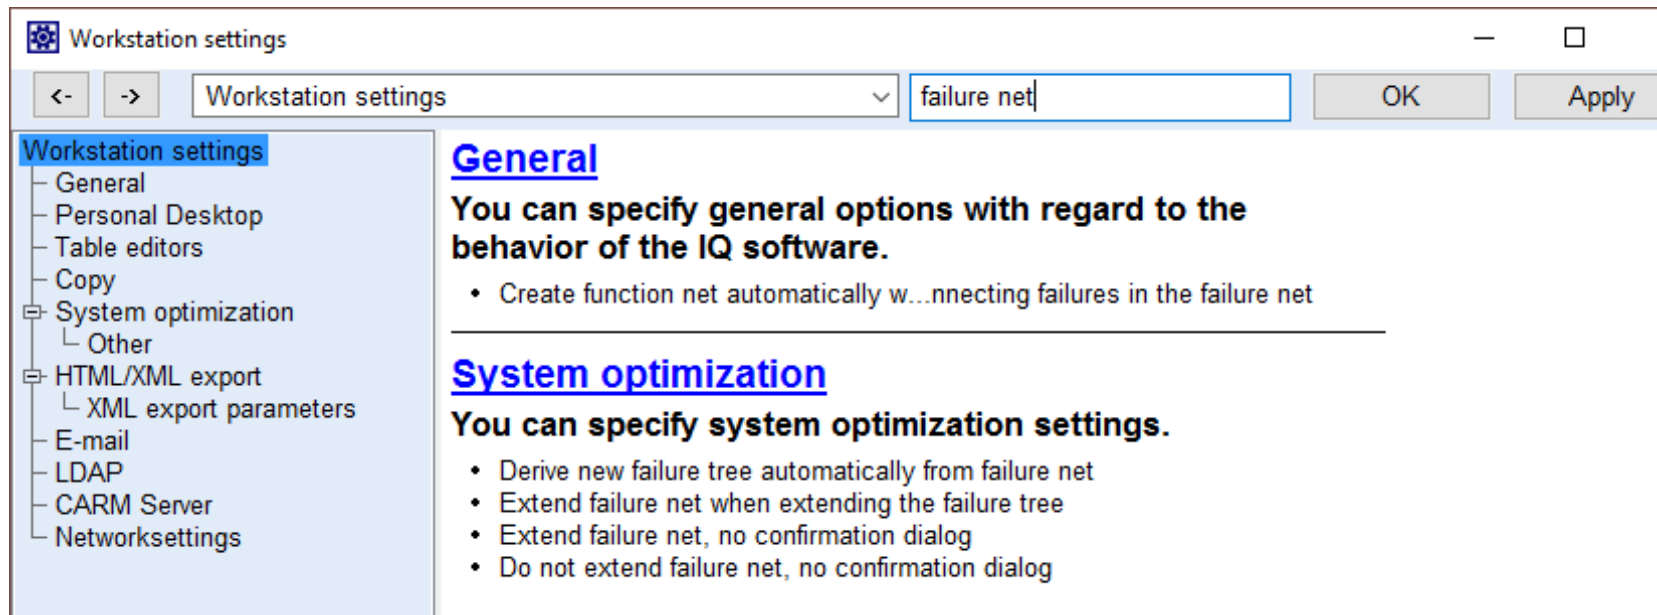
Workstation settings

<- -> Workstation settings failure net OK Apply

Workstation settings
General
Personal Desktop
Table editors
Copy
System optimization
Other
HTML/XML export
XML export parameters
E-mail
LDAP
CARM Server
Networksettings

General

You can specify general options with regard to the behavior of the IQ software.

- Create function net automatically w...nnecting failures in the failure net

System optimization

You can specify system optimization settings.

- Derive new failure tree automatically from failure net
- Extend failure net when extending the failure tree
- Extend failure net, no confirmation dialog
- Do not extend failure net, no confirmation dialog